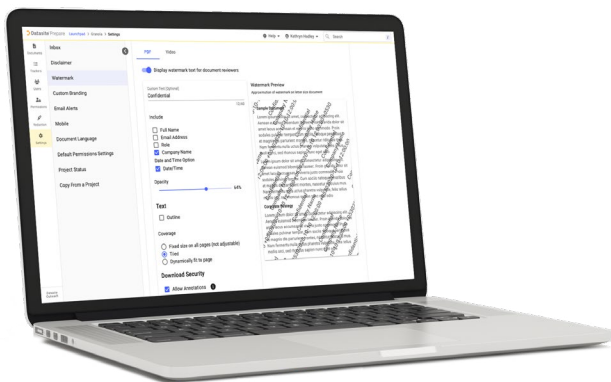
Deloitte Prepare

Help
Kathryn Hadley
Search

Inbox
Disclaimer
Watermark
Custom Branding
Email Alerts
Mobile
Document Language
Default Permissions Settings
Project Status
Copy From a Project

PDF
Video

Display watermark text for document reviewers

Custom Text (Optional)
Confidential

Include
Full Name
Email Address
Role
Company Name
Date and Time Option
Date/Time

Opacity
64%

Text
Outline

Coverage
Fixed size on all pages (not adjustable)
Tiled
Dynamically fit to page

Download Security
Allow annotations

Watermark Preview
Approximation of watermark on letter size document

Sample Heading

Company Name

Lorem ipsum dolor sit amet, consectetur adipiscing elit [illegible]